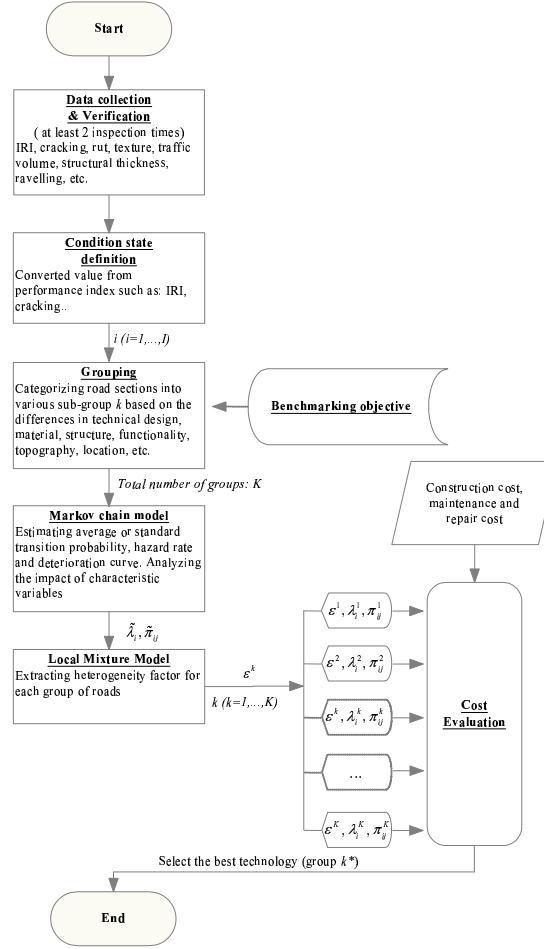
Start

Data collection & Verification
( at least 2 inspection times)
IRI, cracking, rut, texture, traffic volume, structural thickness, ravelling, etc.

Condition state definition
Converted value from performance index such as: IRI, cracking..

$i$ ($i$=1,...,$I$)

Grouping
Categorizing road sections into various sub-group $k$ based on the differences in technical design, material, structure, functionality, topography, location, etc.

Benchmarking objective

Total number of groups: $K$

Markov chain model
Estimating average or standard transition probability, hazard rate and deterioration curve. Analyzing the impact of characteristic variables

Construction cost, maintenance and repair cost

$\tilde{\lambda}_i, \tilde{\pi}_{ij}$

Local Mixture Model
Extracting heterogeneity factor for each group of roads

$\varepsilon^k$

$k$ ($k$=1,...,$K$)

$\varepsilon^1, \lambda_i^1, \pi_{ij}^1$

$\varepsilon^2, \lambda_i^2, \pi_{ij}^2$

$\varepsilon^k, \lambda_i^k, \pi_{ij}^k$

...

$\varepsilon^K, \lambda_i^K, \pi_{ij}^K$

Cost Evaluation

Select the best technology (group $k$*)

End